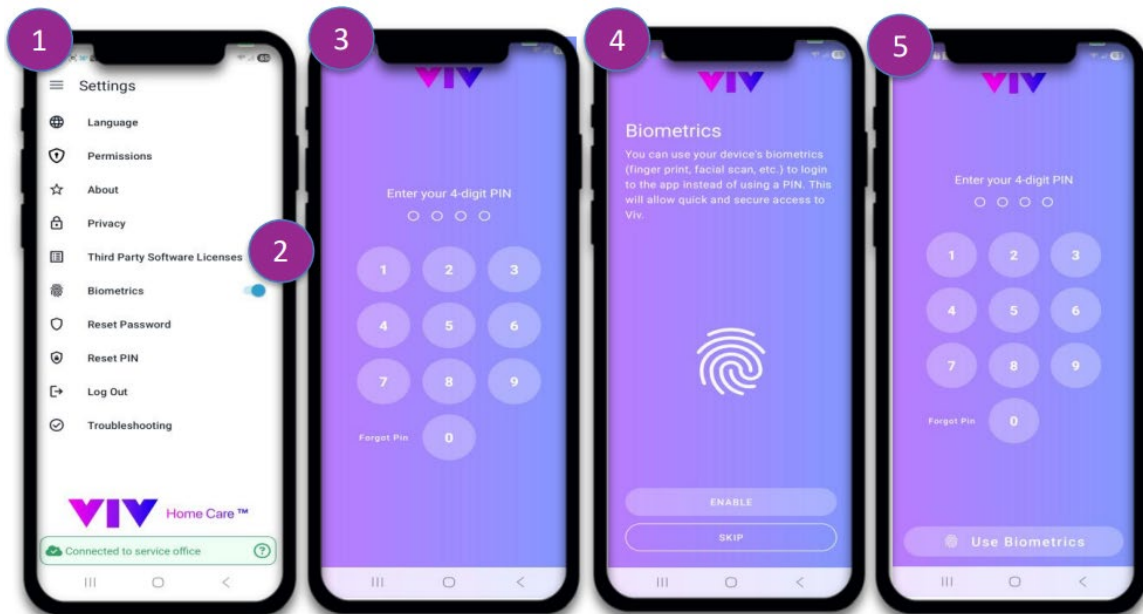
1

Settings

Language

Permissions

About

Privacy

Third Party Software Licenses

Biometrics

Reset Password

Reset PIN

Log Out

Troubleshooting

VIV Home Care ™

Connected to service office

2

3

VIV

Enter your 4-digit PIN

1 2 3

4 5 6

7 8 9

Forgot Pin 0

4

VIV

Biometrics

You can use your device's biometrics (finger print, facial scan, etc.) to login to the app instead of using a PIN. This will allow quick and secure access to Viv.

ENABLE

SKIP

5

VIV

Enter your 4-digit PIN

1 2 3

4 5 6

7 8 9

Forgot Pin 0

Use Biometrics